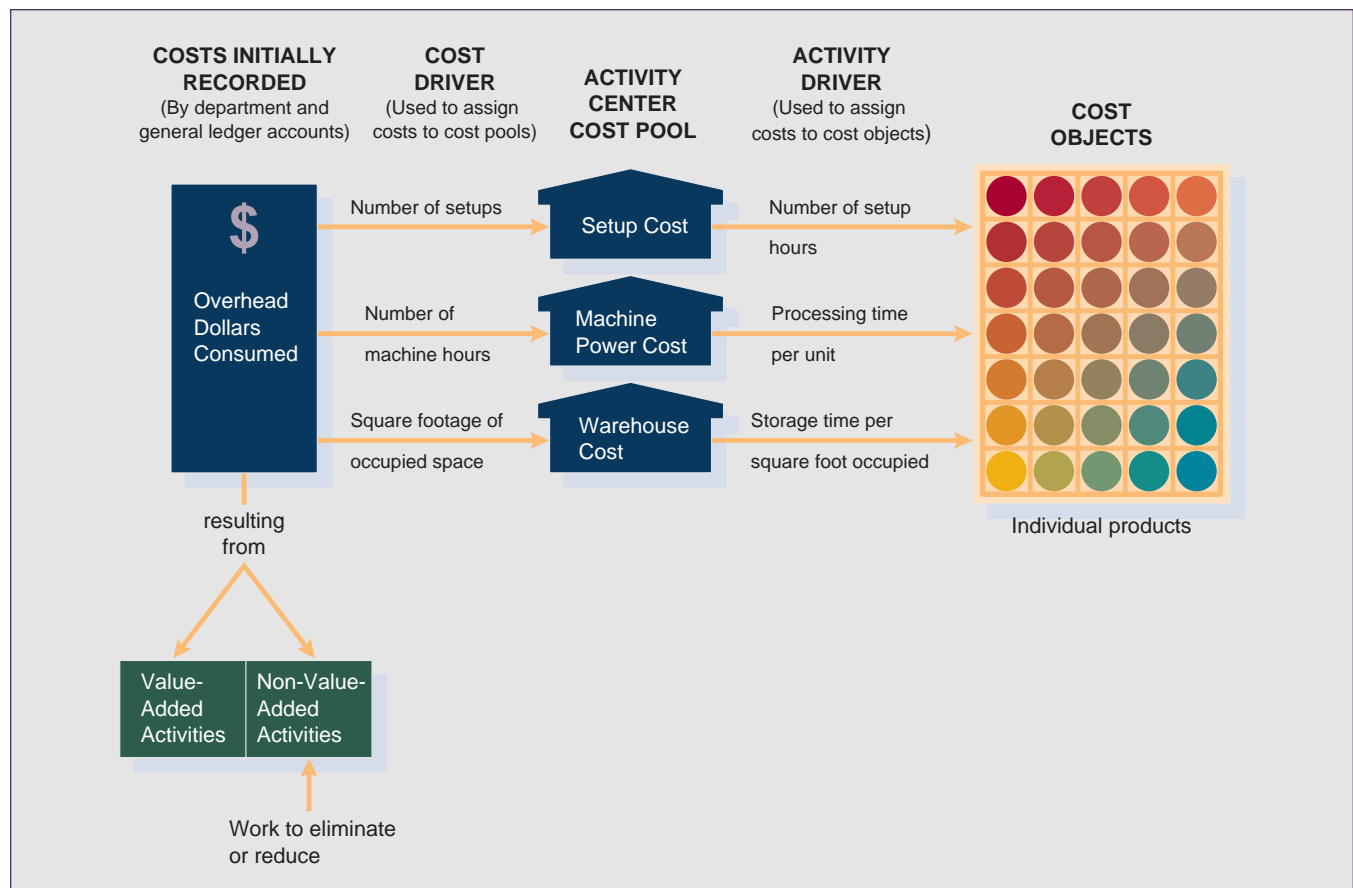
COSTS INITIALLY RECORDED
(By department and general ledger accounts)

COST DRIVER
(Used to assign costs to cost pools)

ACTIVITY CENTER COST POOL

ACTIVITY DRIVER
(Used to assign costs to cost objects)

COST OBJECTS

$

Overhead Dollars Consumed

Number of setups

Setup Cost

Number of setup hours

Number of machine hours

Machine Power Cost

Processing time per unit

Square footage of occupied space

Warehouse Cost

Storage time per square foot occupied

Individual products

resulting from

Value-Added Activities

Non-Value-Added Activities

Work to eliminate or reduce